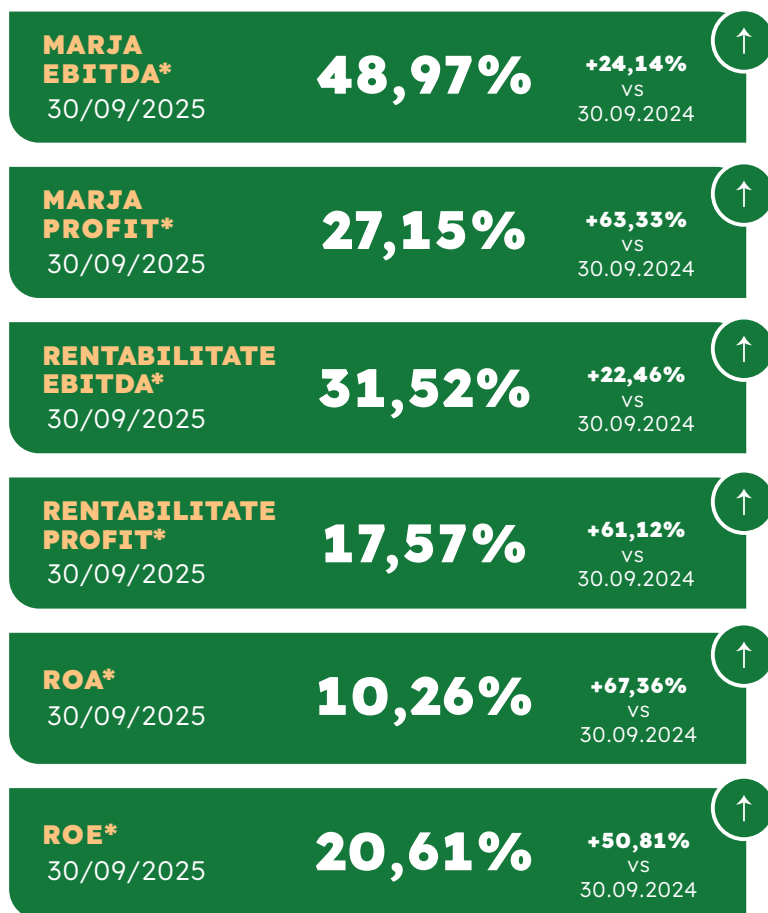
MARJA EBITDA*
30/09/2025
48,97%
+24,14%
vs
30.09.2024
↑

MARJA PROFIT*
30/09/2025
27,15%
+63,33%
vs
30.09.2024
↑

RENTABILITATE EBITDA*
30/09/2025
31,52%
+22,46%
vs
30.09.2024
↑

RENTABILITATE PROFIT*
30/09/2025
17,57%
+61,12%
vs
30.09.2024
↑

ROA*
30/09/2025
10,26%
+67,36%
vs
30.09.2024
↑

ROE*
30/09/2025
20,61%
+50,81%
vs
30.09.2024
↑